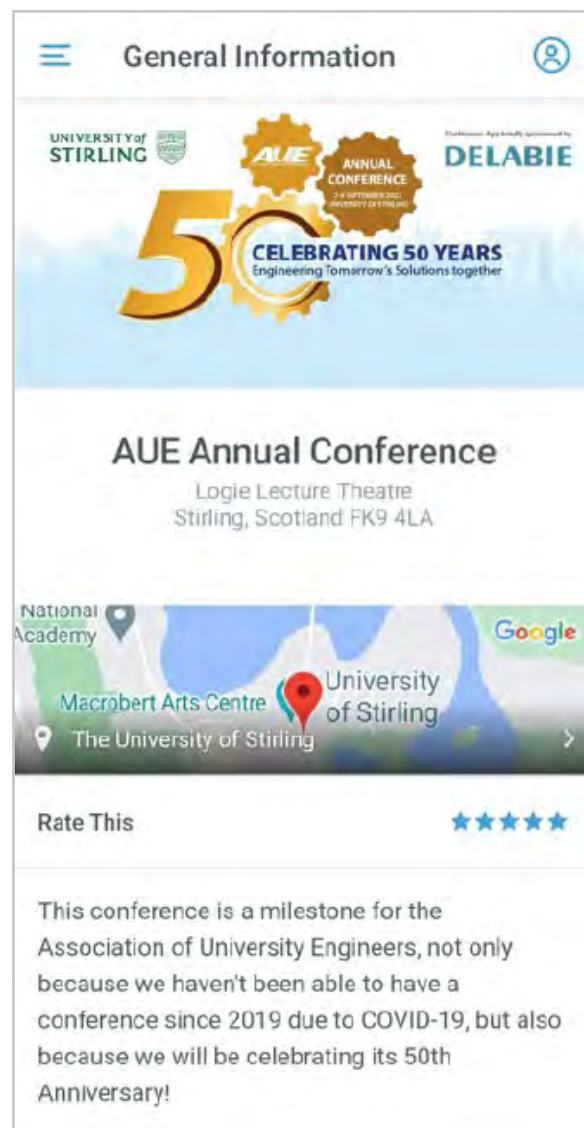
General Information

UNIVERSITY of STIRLING

AUE

ANNUAL CONFERENCE

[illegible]

DELABIE

50

CELEBRATING 50 YEARS
Engineering Tomorrow's Solutions together

AUE Annual Conference

Logie Lecture Theatre
Stirling, Scotland FK9 4LA

National Academy

Google

Macrobert Arts Centre

University of Stirling

The University of Stirling

Rate This

This conference is a milestone for the Association of University Engineers, not only because we haven't been able to have a conference since 2019 due to COVID-19, but also because we will be celebrating its 50th Anniversary!